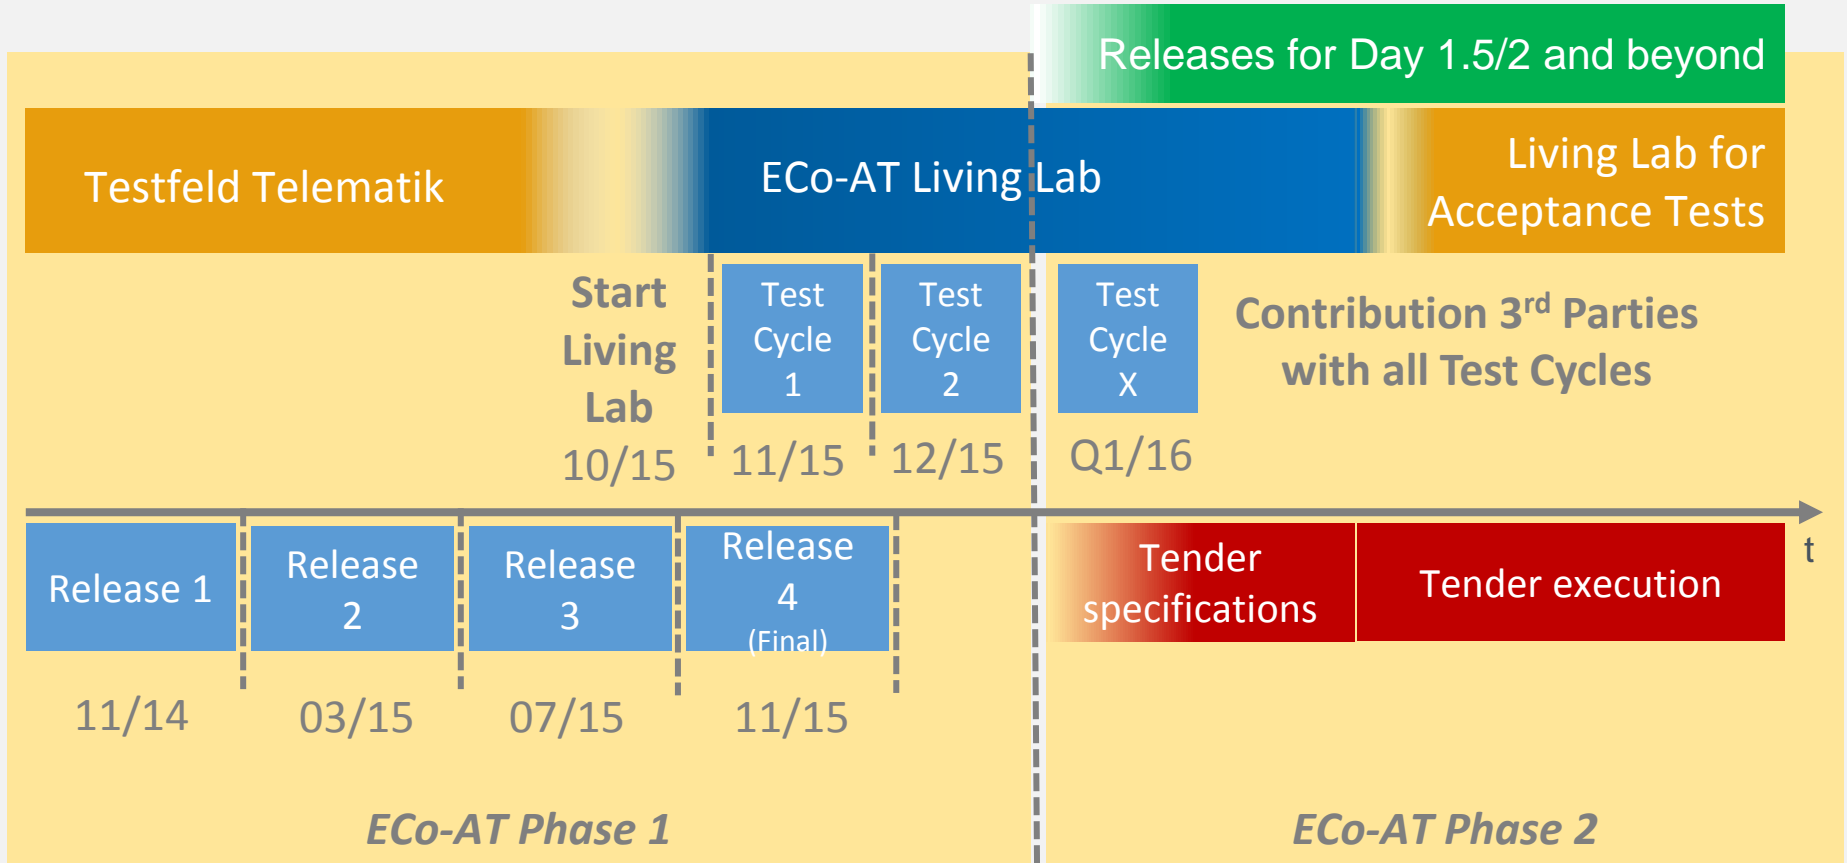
Releases for Day 1.5/2 and beyond

Testfeld Telematik

ECo-AT Living Lab

Living Lab for Acceptance Tests

Start Living Lab 10/15

Test Cycle 1

11/15

Test Cycle 2

12/15

Test Cycle X

Q1/16

Contribution 3$^{rd}$ Parties with all Test Cycles

t

Release 1

11/14

Release 2

03/15

Release 3

07/15

Release 4 (Final)

11/15

Tender specifications

Tender execution

ECo-AT Phase 1

ECo-AT Phase 2